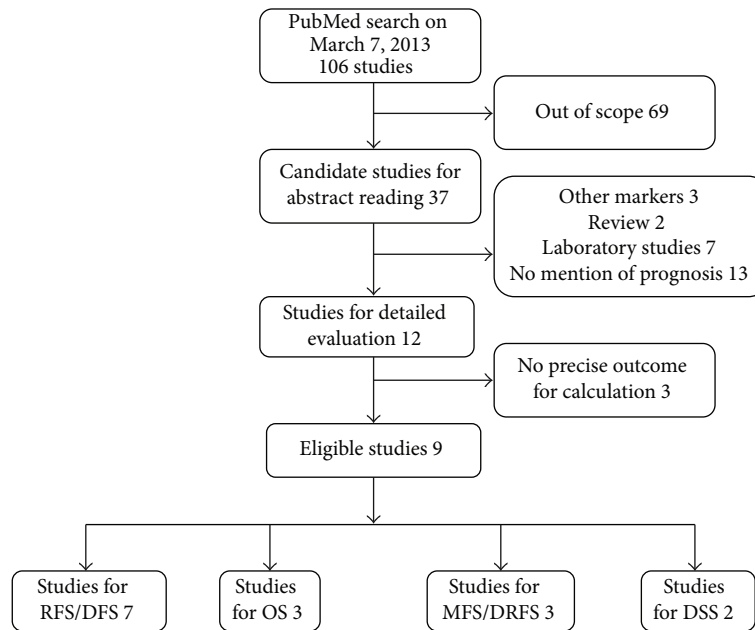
PubMed search on March 7, 2013
106 studies

Out of scope 69

Candidate studies for abstract reading 37

Other markers 3
Review 2
Laboratory studies 7
No mention of prognosis 13

Studies for detailed evaluation 12

No precise outcome for calculation 3

Eligible studies 9

Studies for RFS/DFS 7

Studies for OS 3

Studies for MFS/DRFS 3

Studies for DSS 2